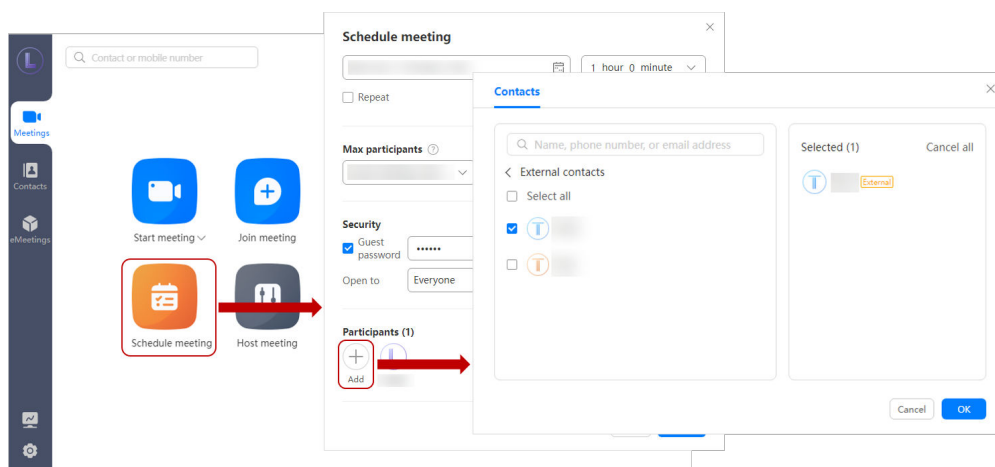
L

Meetings

Contacts

eMeetings

Contact or mobile number

Start meeting

Join meeting

Schedule meeting

Host meeting

Schedule meeting

1 hour 0 minute

Repeat

Max participants

Security

Guest password

••••••

Open to

Everyone

Participants (1)

Add

Contacts

Name, phone number, or email address

External contacts

Select all

T

T

Selected (1)

Cancel all

T

External

Cancel

OK